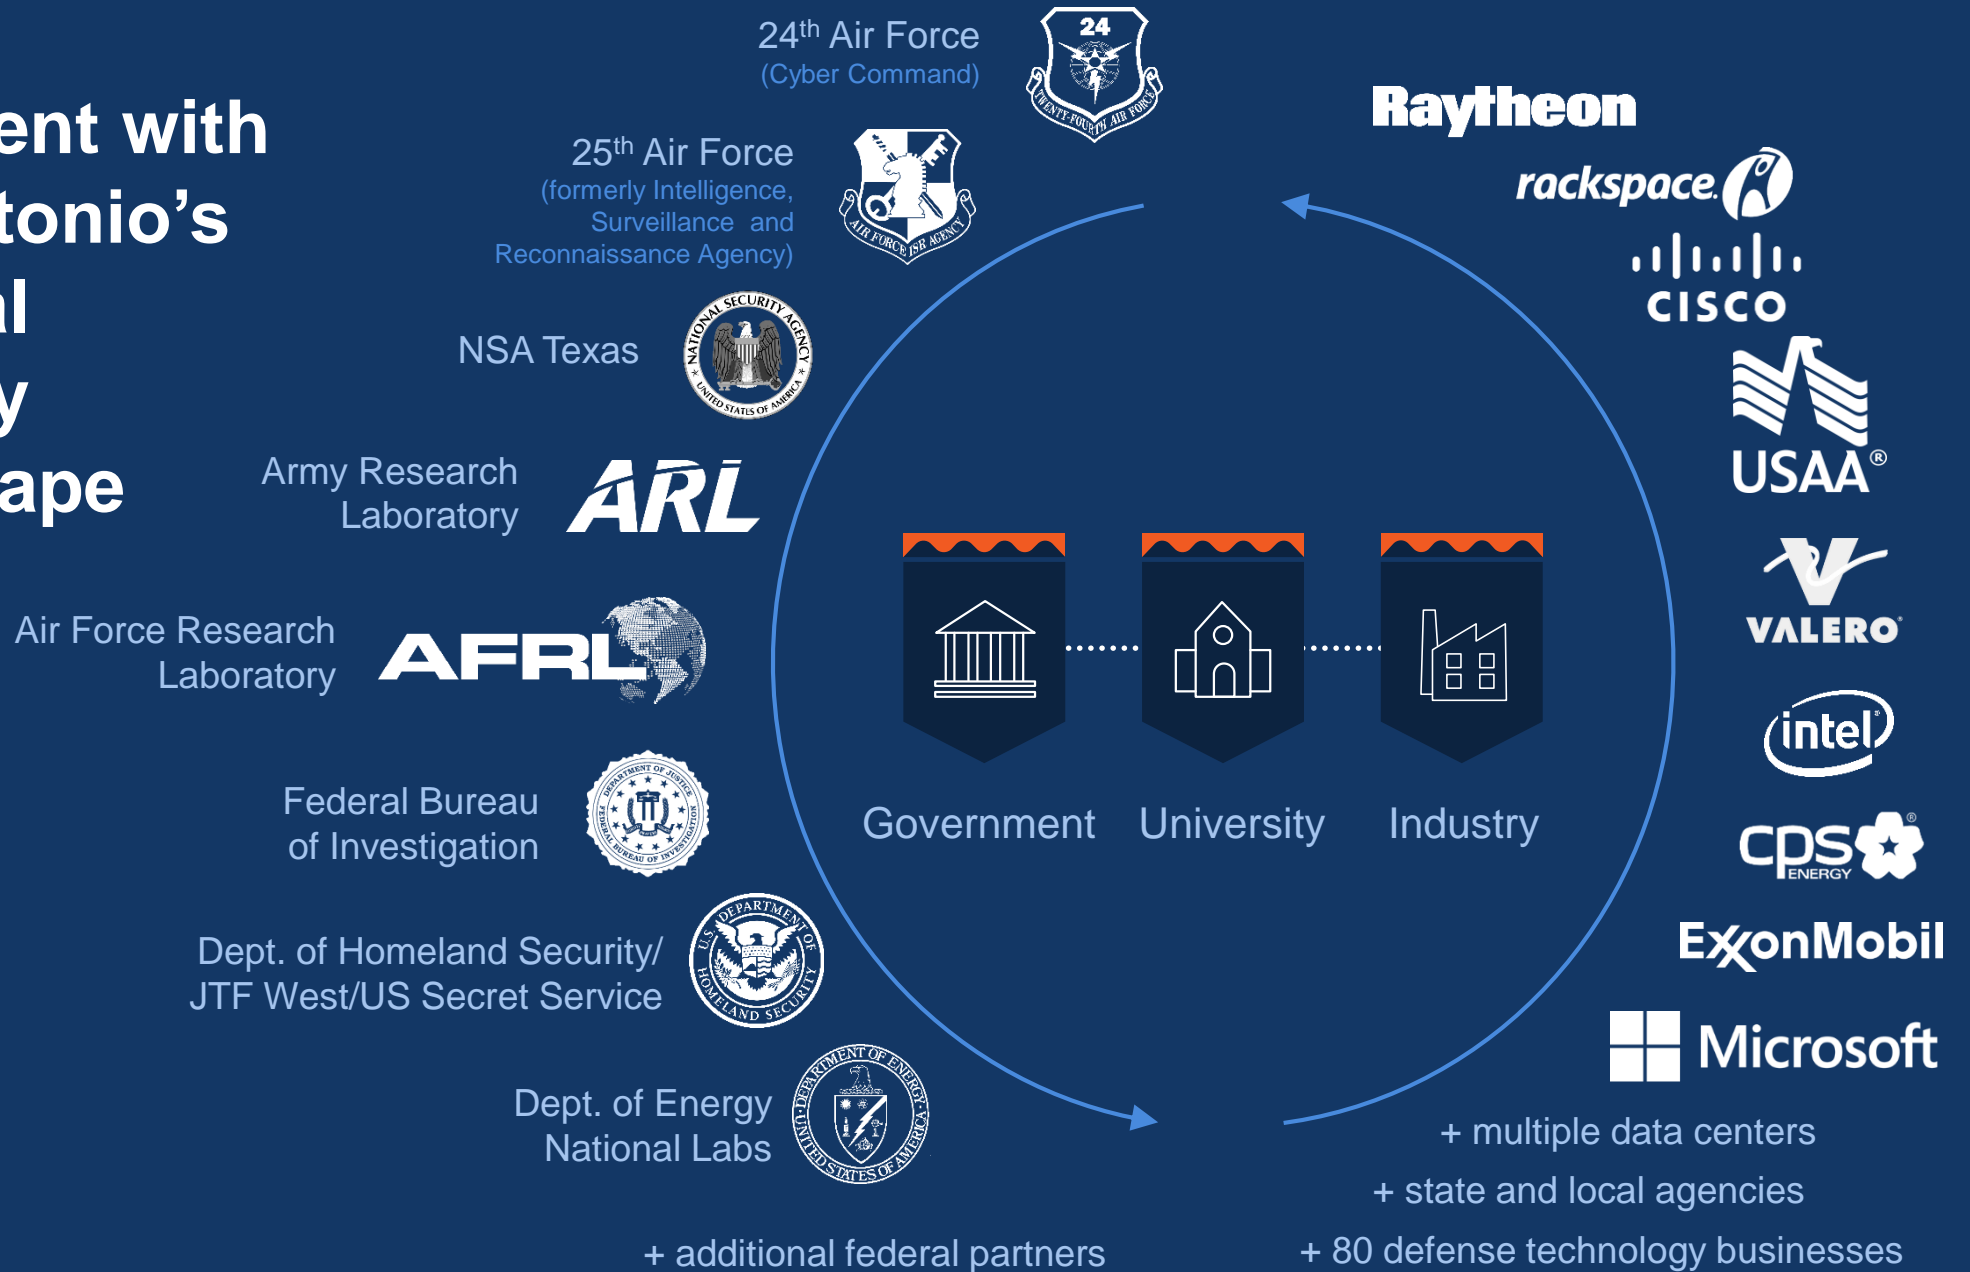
ent with
tonio's
l
y
ape

24th Air Force
(Cyber Command)

24
TWENTY-FOURTH AIR FORCE

25th Air Force
(formerly Intelligence, Surveillance and Reconnaissance Agency)

AIR FORCE ISR AGENCY

NSA Texas

NATIONAL SECURITY AGENCY UNITED STATES OF AMERICA

Army Research Laboratory

ARL

Air Force Research Laboratory

AFRL

Federal Bureau of Investigation

DEPARTMENT OF JUSTICE FEDERAL BUREAU OF INVESTIGATION

Dept. of Homeland Security/ JTF West/US Secret Service

U.S. DEPARTMENT OF HOMELAND SECURITY

Dept. of Energy National Labs

DEPARTMENT OF ENERGY UNITED STATES OF AMERICA

Government

University

Industry

Raytheon

rackspace

cisco

USAA®

VALERO

intel

cps ENERGY

ExxonMobil

Microsoft

+ multiple data centers

+ state and local agencies

+ 80 defense technology businesses

+ additional federal partners